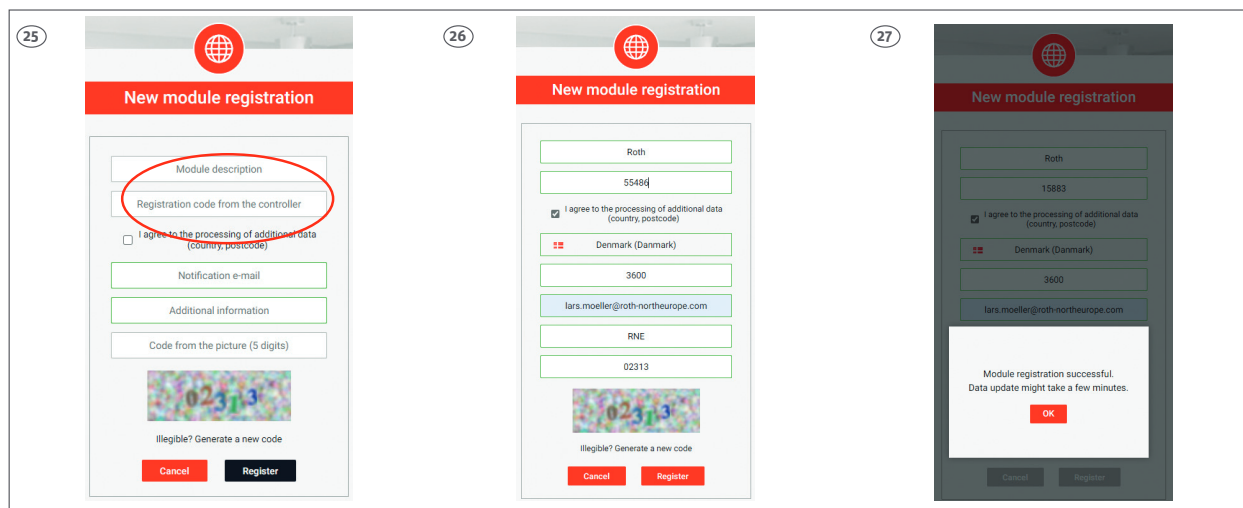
25

New module registration

Module description

Registration code from the controller

I agree to the processing of additional data (country, postcode)

Notification e-mail

Additional information

Code from the picture (5 digits)

02313

Illegible? Generate a new code

Cancel Register

26

New module registration

Roth

55486

I agree to the processing of additional data (country, postcode)

Denmark (Danmark)

3600

lars.moeller@roth-northeurope.com

RNE

02313

02313

Illegible? Generate a new code

Cancel Register

27

New module registration

Roth

15883

I agree to the processing of additional data (country, postcode)

Denmark (Danmark)

3600

lars.moeller@roth-northeurope.com

Module registration successful.
Data update might take a few minutes.

OK

Cancel Register